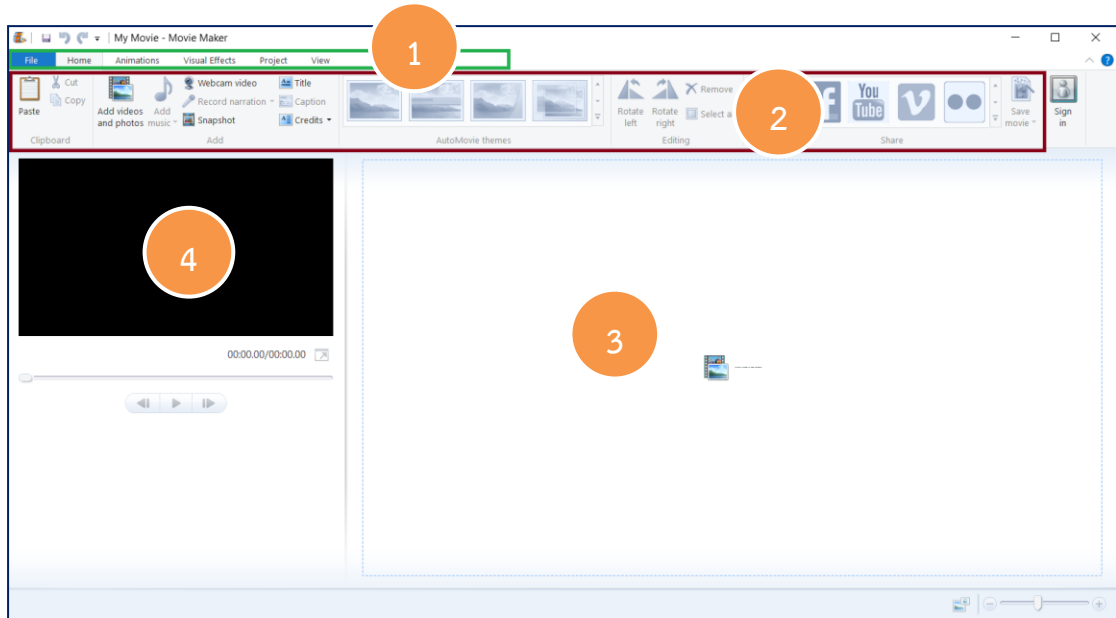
My Movie - Movie Maker

File Home Animations Visual Effects Project View

1

Paste
Cut
Copy
Clipboard

Add videos and photos
Add music
Webcam video
Record narration
Snapshot
Title
Caption
Credits
Add

AutoMovie themes

Rotate left
Rotate right
Remove
Select a
Editing

2

You Tube

Save movie
Share

Sign in

4

00:00.00/00:00.00

3